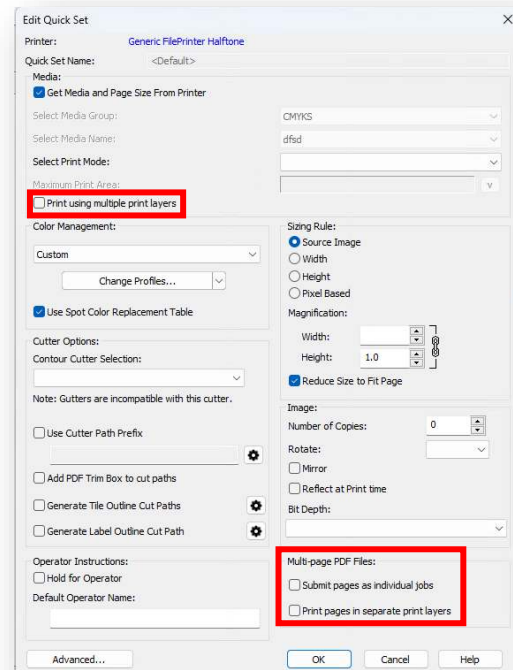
Edit Quick Set

Printer: Generic FilePrinter Halftone

Quick Set Name: <Default>

Media:

Get Media and Page Size From Printer

Select Media Group: CMYKS

Select Media Name: dfsd

Select Print Mode:

Maximum Print Area:

Print using multiple print layers

Color Management:

Custom

Change Profiles...

Use Spot Color Replacement Table

Cutter Options:

Contour Cutter Selection:

Note: Gutters are incompatible with this cutter.

Use Cutter Path Prefix

Add PDF Trim Box to cut paths

Generate Tile Outline Cut Paths

Generate Label Outline Cut Path

Operator Instructions:

Hold for Operator

Default Operator Name:

Sizing Rule:

Source Image

Width

Height

Pixel Based

Magnification:

Width:

Height: 1.0

Reduce Size to Fit Page

Image:

Number of Copies: 0

Rotate:

Mirror

Reflect at Print time

Bit Depth:

Multi-page PDF Files:

Submit pages as individual jobs

Print pages in separate print layers

Advanced...

OK

Cancel

Help